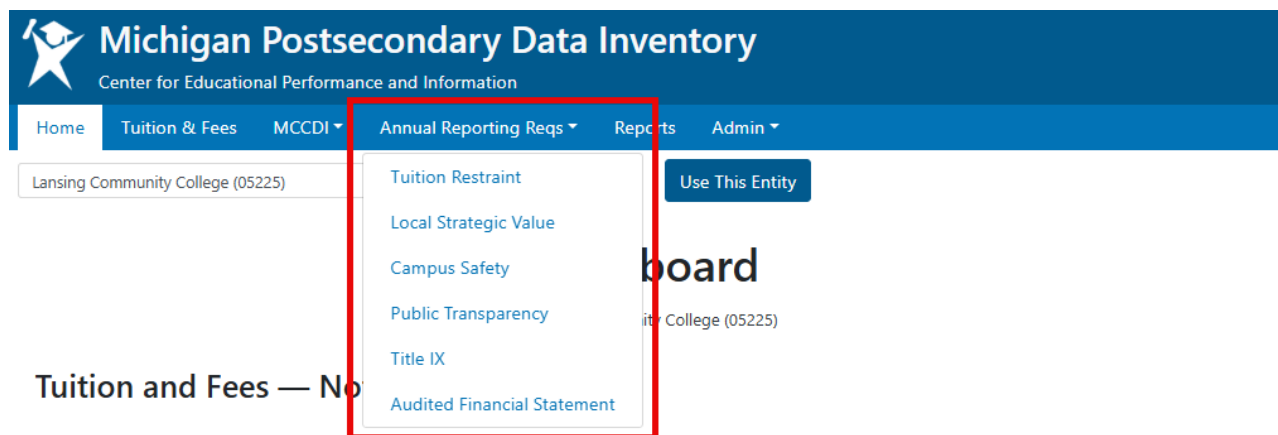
Michigan Postsecondary Data Inventory
Center for Educational Performance and Information

Home
Tuition & Fees
MCCDI
Annual Reporting Reqs
Reports
Admin

Lansing Community College (05225)

Use This Entity

Tuition Restraint
Local Strategic Value
Campus Safety
Public Transparency
Title IX
Audited Financial Statement

board

ity College (05225)

Tuition and Fees — No